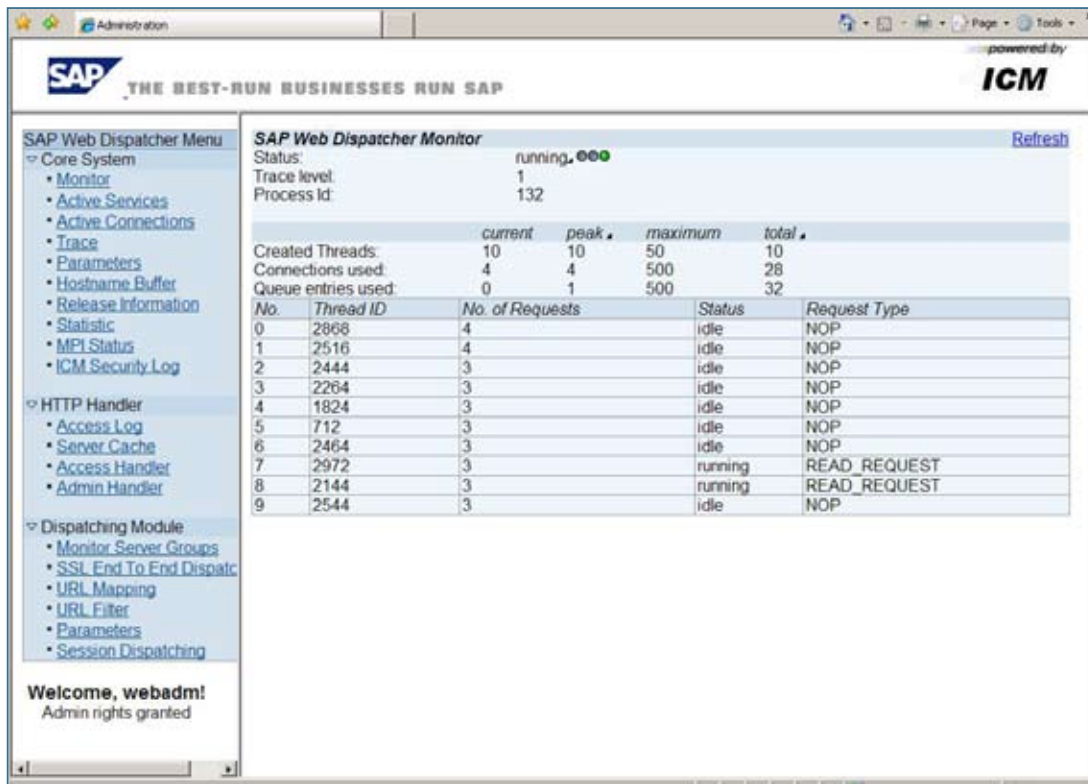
Administration

Page · Tools ·

SAP THE BEST-RUN BUSINESSES RUN SAP

powered by ICM

SAP Web Dispatcher Menu
Core System
• Monitor
• Active Services
• Active Connections
• Trace
• Parameters
• Hostname Buffer
• Release Information
• Statistic
• MPI Status
• ICM Security Log

HTTP Handler
• Access Log
• Server Cache
• Access Handler
• Admin Handler

Dispatching Module
• Monitor Server Groups
• SSL End To End Dispatc
• URL Mapping
• URL Filter
• Parameters
• Session Dispatching

Welcome, webadm!
Admin rights granted

SAP Web Dispatcher Monitor

Refresh

Status: running
Trace level: 1
Process Id: 132

| | current | peak | maximum | total |
|---|---|---|---|---|
| Created Threads: | 10 | 10 | 50 | 10 |
| Connections used: | 4 | 4 | 500 | 28 |
| Queue entries used: | 0 | 1 | 500 | 32 |

| No. | Thread ID | No. of Requests | Status | Request Type |
|---|---|---|---|---|
| 0 | 2868 | 4 | idle | NOP |
| 1 | 2516 | 4 | idle | NOP |
| 2 | 2444 | 3 | idle | NOP |
| 3 | 2264 | 3 | idle | NOP |
| 4 | 1824 | 3 | idle | NOP |
| 5 | 712 | 3 | idle | NOP |
| 6 | 2464 | 3 | idle | NOP |
| 7 | 2972 | 3 | running | READ_REQUEST |
| 8 | 2144 | 3 | running | READ_REQUEST |
| 9 | 2544 | 3 | idle | NOP |